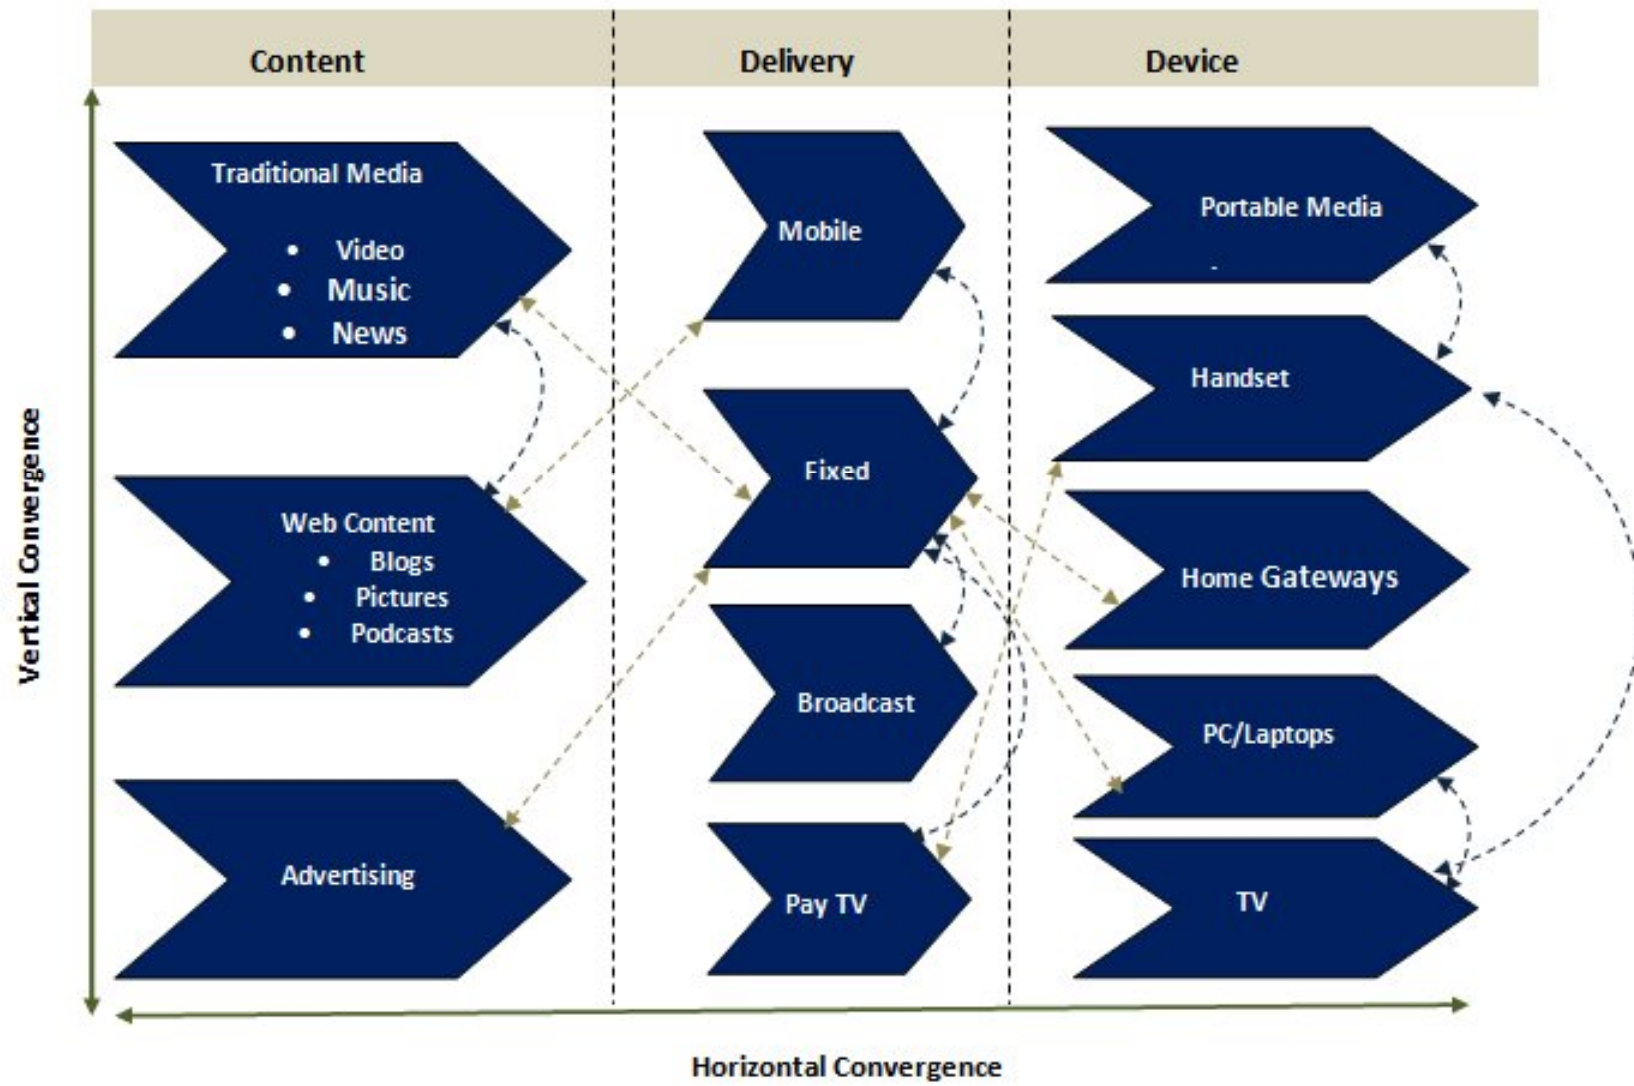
Content

Delivery

Device

Vertical Convergence

Traditional Media
- Video
- Music
- News

Web Content
- Blogs
- Pictures
- Podcasts

Advertising

Mobile

Fixed

Broadcast

Pay TV

Portable Media

Handset

Home Gateways

PC/Laptops

TV

Horizontal Convergence